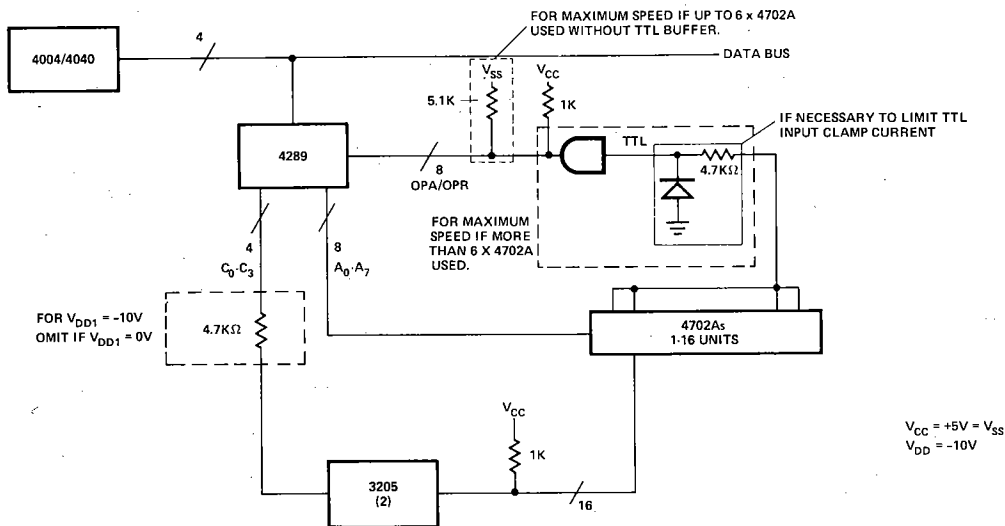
FOR MAXIMUM SPEED IF UP TO 6 x 4702A USED WITHOUT TTL BUFFER.

4004/4040

4

DATA BUS

$V_{SS}$

$V_{CC}$

5.1K

1K

IF NECESSARY TO LIMIT TTL INPUT CLAMP CURRENT

4289

8

OPA/OPR

TTL

4.7KΩ

FOR MAXIMUM SPEED IF MORE THAN 6 X 4702A USED.

4

$C_0 \cdot C_3$

8

$A_0 \cdot A_7$

FOR $V_{DD1}$ = -10V
OMIT IF $V_{DD1}$ = 0V

4.7KΩ

4702As
1-16 UNITS

$V_{CC}$

1K

3205
(2)

16

$V_{CC}$ = +5V = $V_{SS}$
$V_{DD}$ = -10V